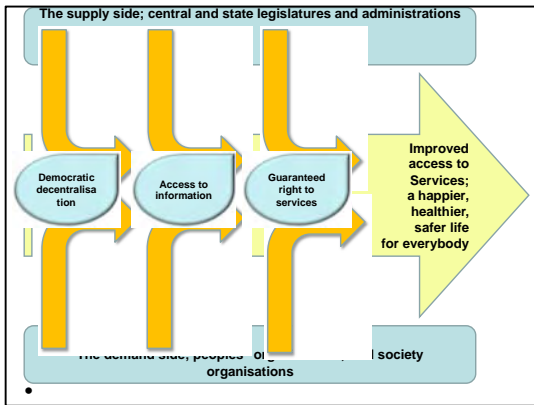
The supply side; central and state legislatures and administrations

Democratic decentralisation

Access to information

Guaranteed right to services

Improved access to Services; a happier, healthier, safer life for everybody

The demand side, peoples' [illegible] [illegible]l society organisations

•